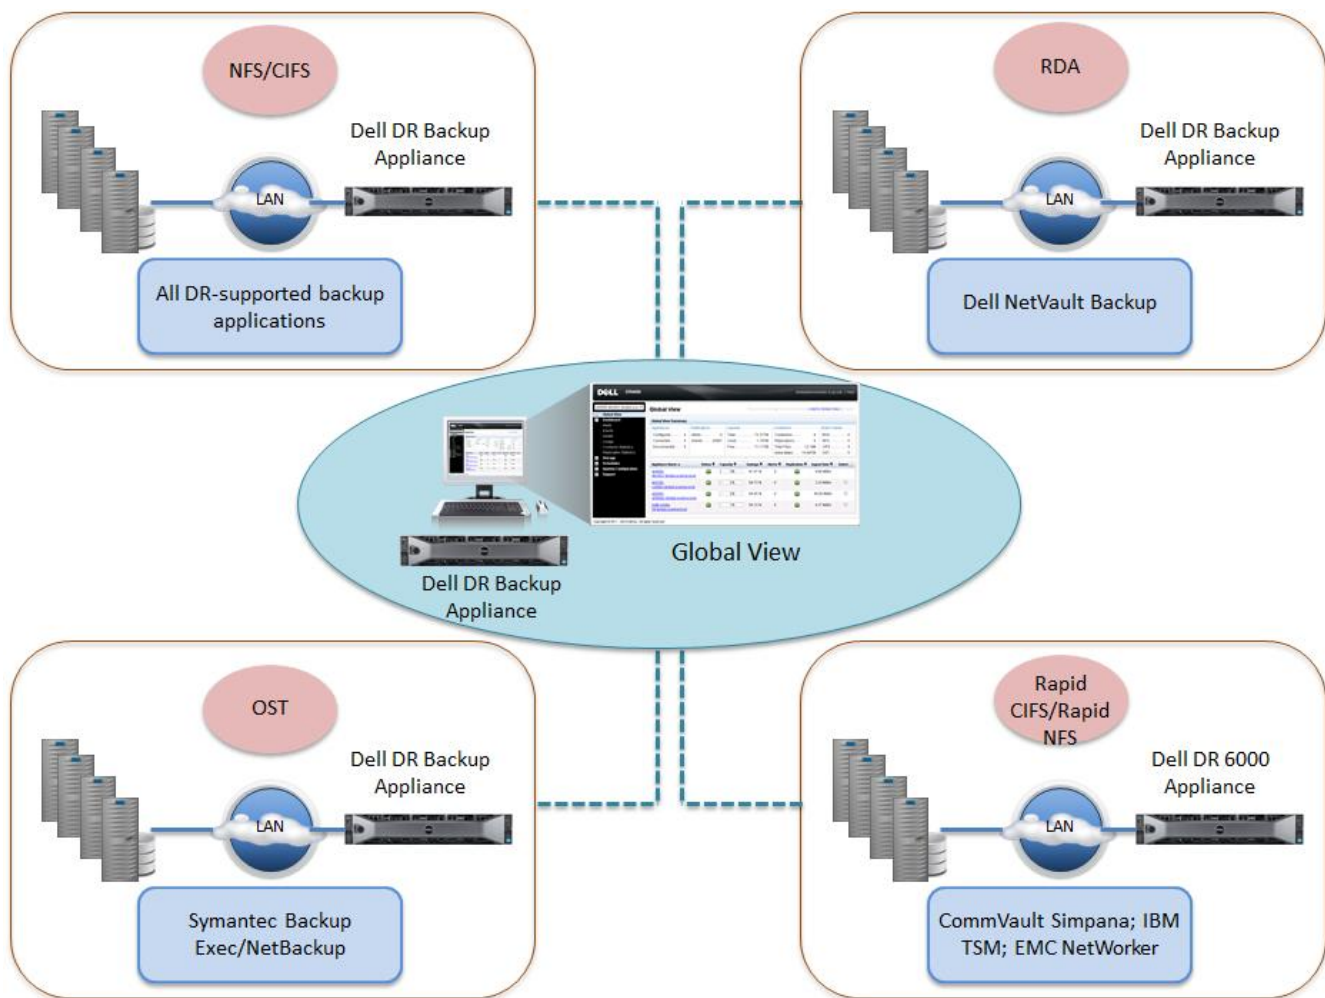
NFS/CIFS

Dell DR Backup Appliance

LAN

All DR-supported backup applications

RDA

Dell DR Backup Appliance

LAN

Dell NetVault Backup

DELL

Global View

Dell DR Backup Appliance

OST

Dell DR Backup Appliance

LAN

Symantec Backup Exec/NetBackup

Rapid CIFS/Rapid NFS

Dell DR 6000 Appliance

LAN

CommVault Simpana; IBM TSM; EMC NetWorker